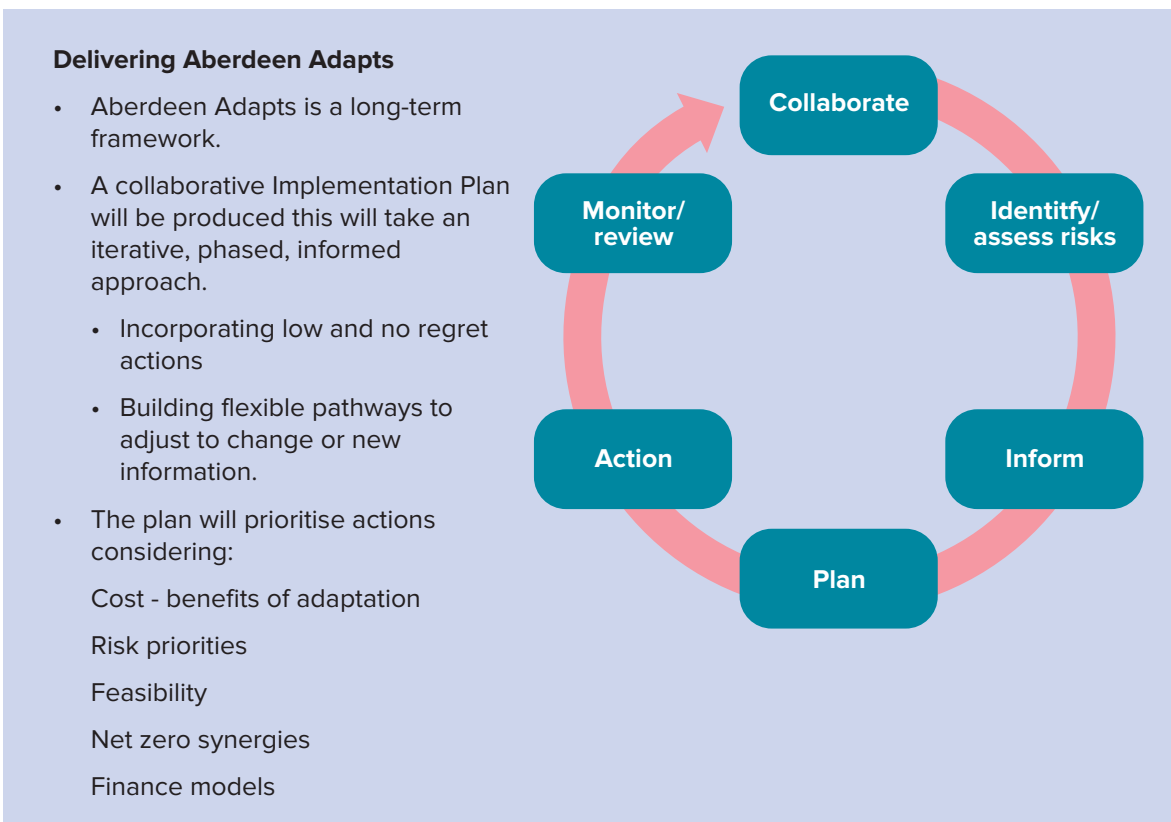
**Delivering Aberdeen Adapts**

- Aberdeen Adapts is a long-term framework.
- A collaborative Implementation Plan will be produced this will take an iterative, phased, informed approach.
  - Incorporating low and no regret actions
  - Building flexible pathways to adjust to change or new information.
- The plan will prioritise actions considering:

Cost - benefits of adaptation

Risk priorities

Feasibility

Net zero synergies

Finance models

Collaborate

Identitfy/ assess risks

Inform

Plan

Action

Monitor/ review